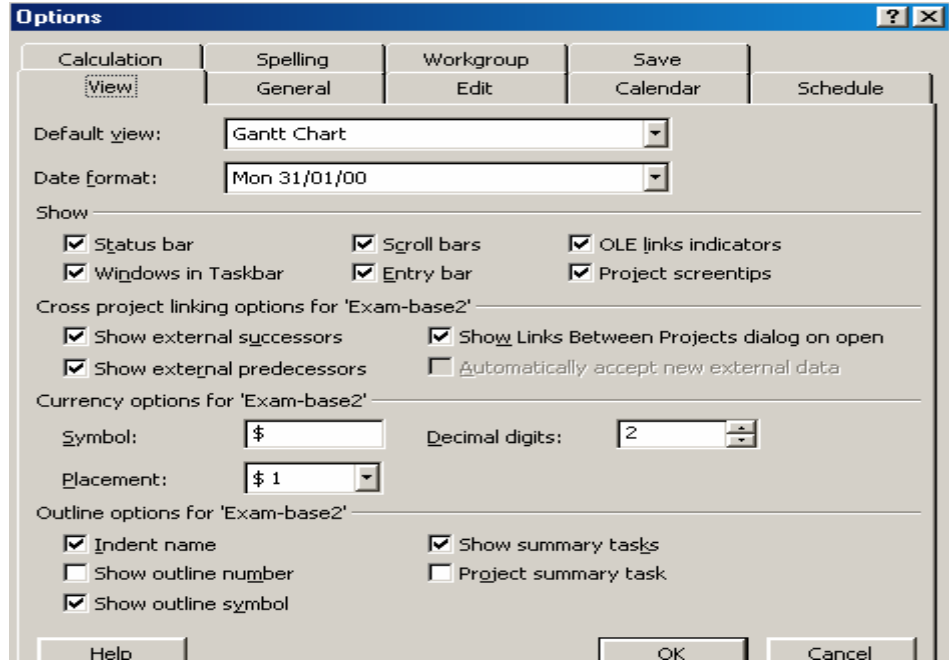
Options

? X

Calculation | Spelling | Workgroup | Save

View | General | Edit | Calendar | Schedule

Default view: Gantt Chart

Date format: Mon 31/01/00

Show

Status bar
Windows in Taskbar
Scroll bars
Entry bar
OLE links indicators
Project screentips

Cross project linking options for 'Exam-base2'

Show external successors
Show external predecessors
Show Links Between Projects dialog on open
Automatically accept new external data

Currency options for 'Exam-base2'

Symbol: $
Decimal digits: 2
Placement: $ 1

Outline options for 'Exam-base2'

Indent name
Show outline number
Show outline symbol
Show summary tasks
Project summary task

Help
OK
Cancel